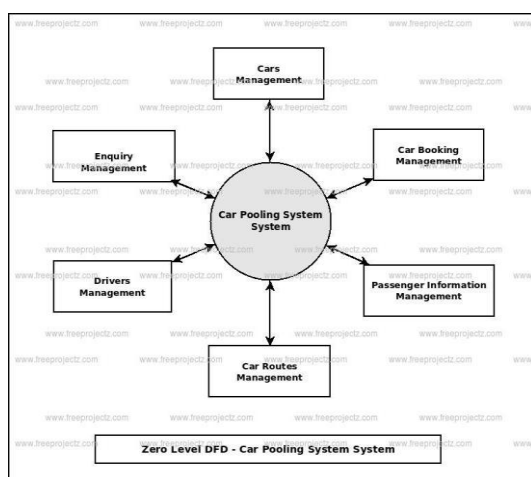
www.freeprojectz.com

Cars Management

Enquiry Management

Car Booking Management

Car Pooling System System

Drivers Management

Passenger Information Management

Car Routes Management

Zero Level DFD - Car Pooling System System